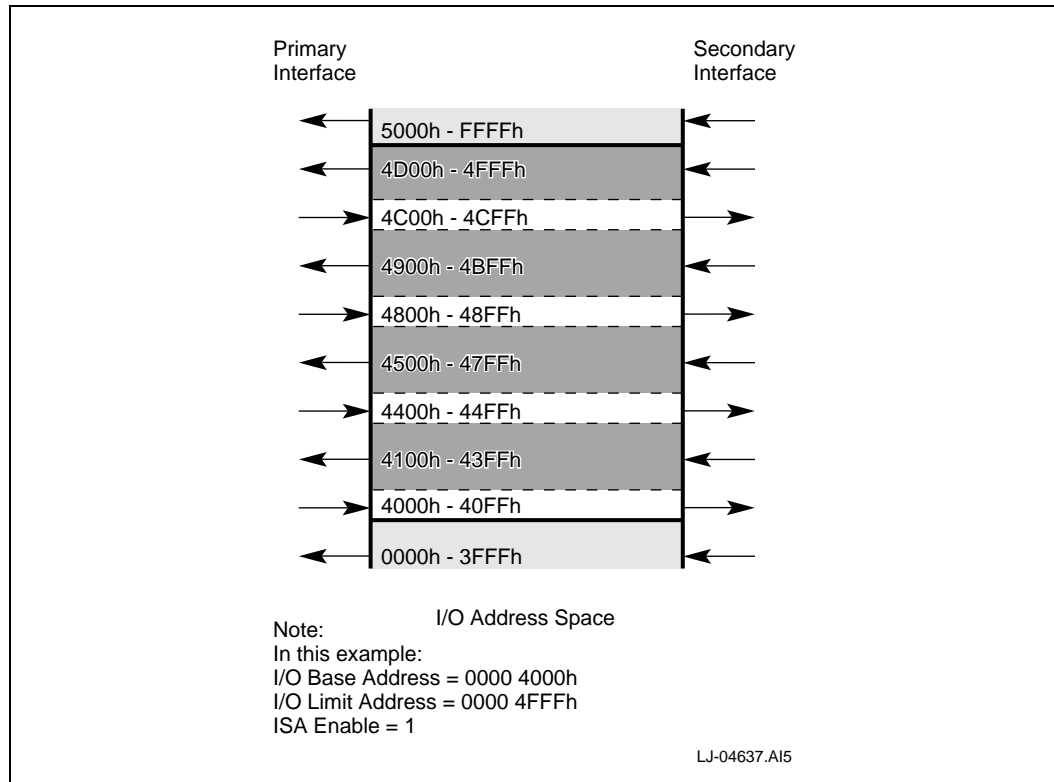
Primary Interface

Secondary Interface

5000h - FFFFh

4D00h - 4FFFh

4C00h - 4CFFh

4900h - 4BFFh

4800h - 48FFh

4500h - 47FFh

4400h - 44FFh

4100h - 43FFh

4000h - 40FFh

0000h - 3FFFh

I/O Address Space

Note:
In this example:
I/O Base Address = 0000 4000h
I/O Limit Address = 0000 4FFFh
ISA Enable = 1

LJ-04637.AI5